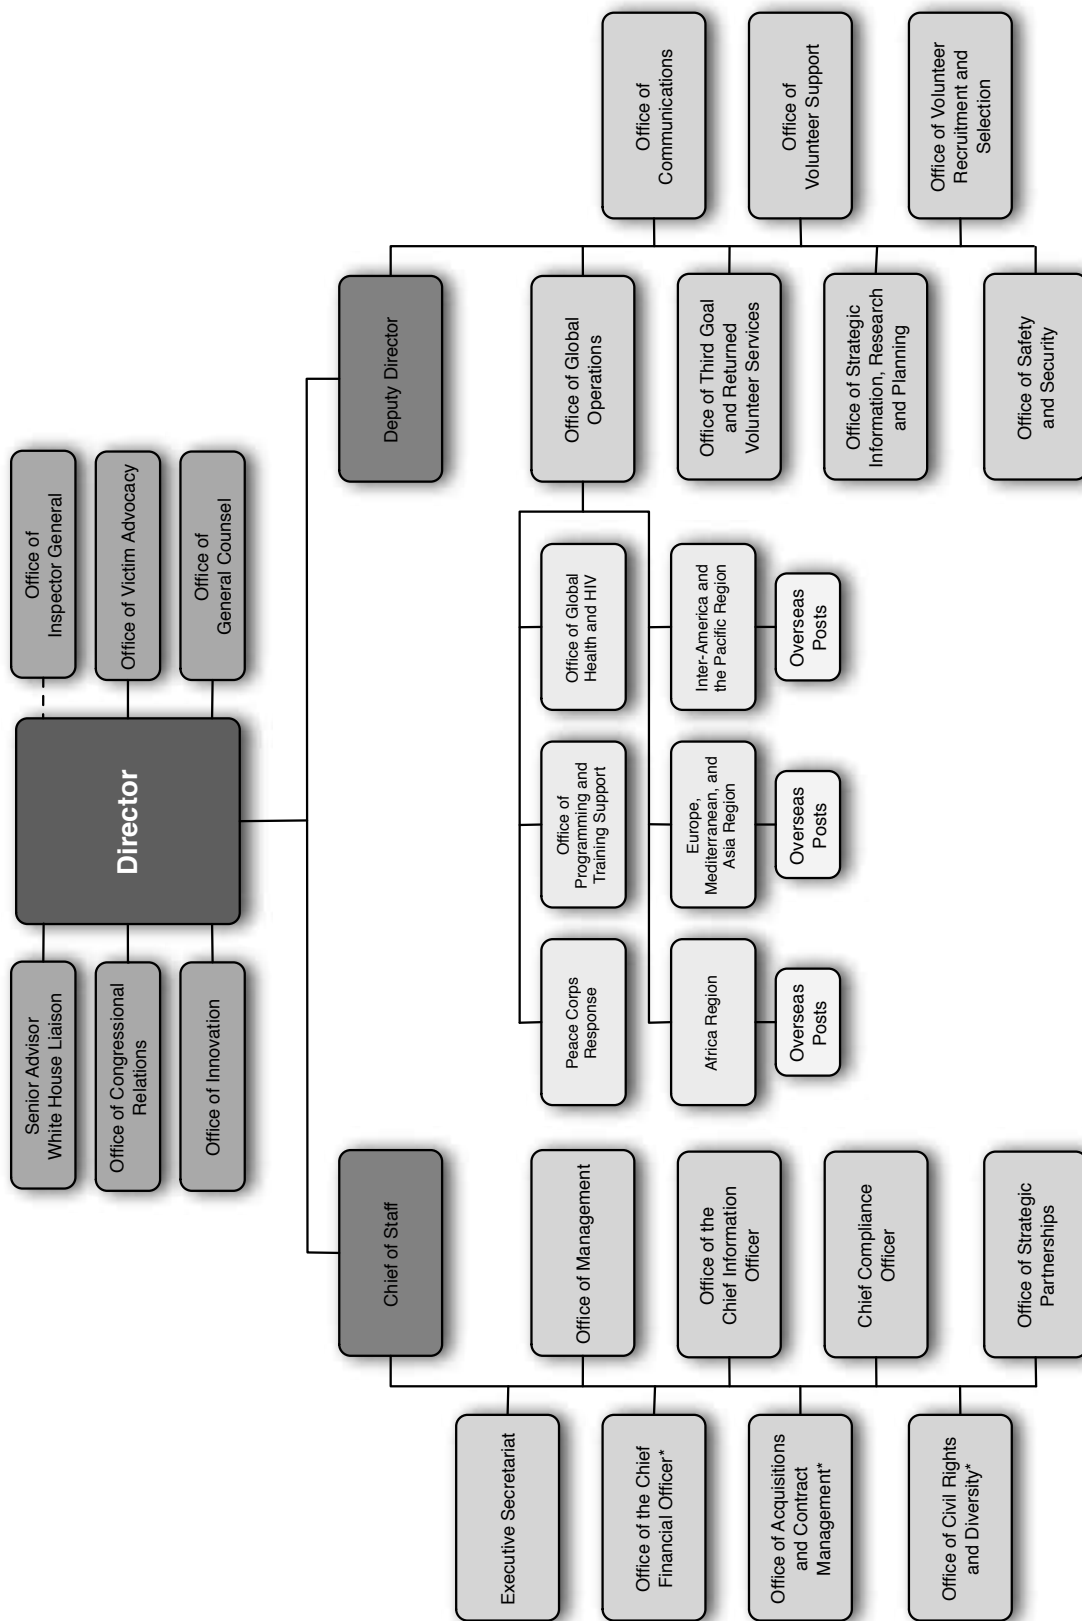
Director

Senior Advisor White House Liaison

Office of Congressional Relations

Office of Innovation

Office of Inspector General

Office of Victim Advocacy

Office of General Counsel

Chief of Staff

Deputy Director

Executive Secretariat

Office of the Chief Financial Officer*

Office of Acquisitions and Contract Management*

Office of Civil Rights and Diversity*

Office of Management

Office of the Chief Information Officer

Chief Compliance Officer

Office of Strategic Partnerships

Peace Corps Response

Office of Programming and Training Support

Office of Global Health and HIV

Africa Region

Overseas Posts

Europe, Mediterranean, and Asia Region

Overseas Posts

Inter-America and the Pacific Region

Overseas Posts

Office of Global Operations

Office of Third Goal and Returned Volunteer Services

Office of Strategic Information, Research and Planning

Office of Safety and Security

Office of Communications

Office of Volunteer Support

Office of Volunteer Recruitment and Selection